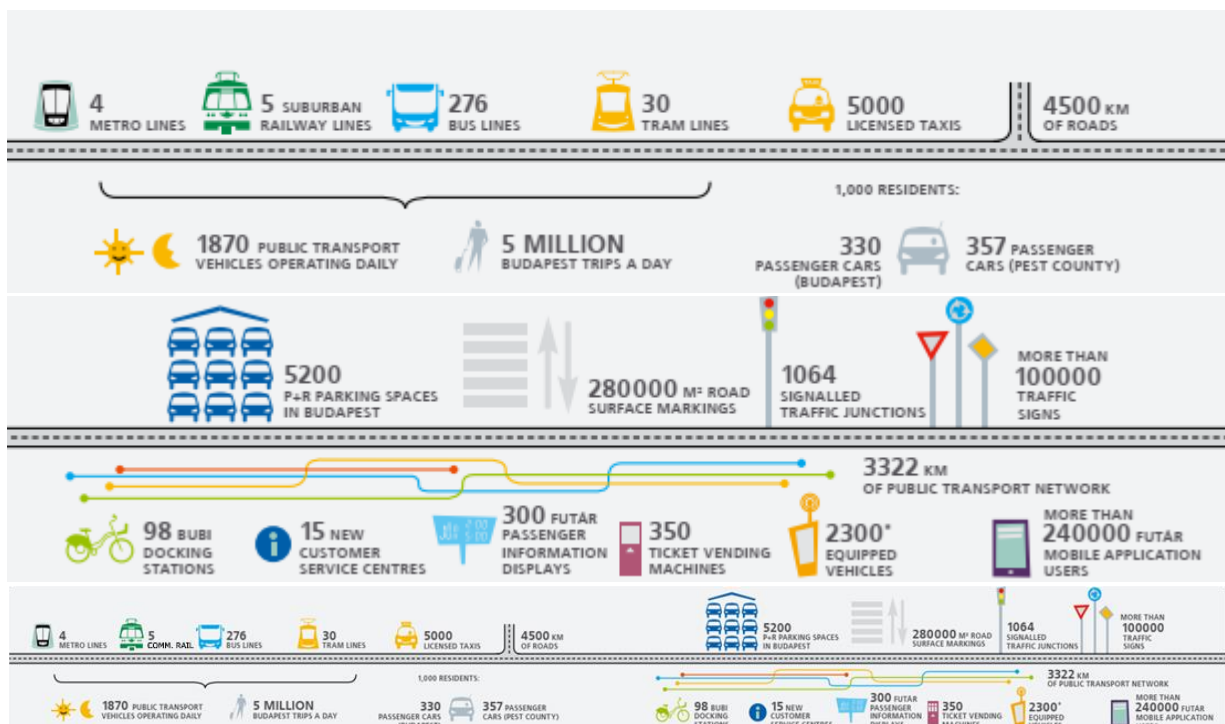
4 METRO LINES

5 SUBURBAN RAILWAY LINES

276 BUS LINES

30 TRAM LINES

5000 LICENSED TAXIS

4500 KM OF ROADS

1,000 RESIDENTS:

1870 PUBLIC TRANSPORT VEHICLES OPERATING DAILY

5 MILLION BUDAPEST TRIPS A DAY

330 PASSENGER CARS (BUDAPEST)

357 PASSENGER CARS (PEST COUNTY)

5200 P+R PARKING SPACES IN BUDAPEST

280000 M² ROAD SURFACE MARKINGS

1064 SIGNALLED TRAFFIC JUNCTIONS

MORE THAN 100000 TRAFFIC SIGNS

3322 KM OF PUBLIC TRANSPORT NETWORK

98 BUBI DOCKING STATIONS

15 NEW CUSTOMER SERVICE CENTRES

300 FUTÁR PASSENGER INFORMATION DISPLAYS

350 TICKET VENDING MACHINES

2300* EQUIPPED VEHICLES

MORE THAN 240000 FUTÁR MOBILE APPLICATION USERS

4 METRO LINES

5 COMM. RAIL

276 BUS LINES

30 TRAM LINES

5000 LICENSED TAXIS

4500 KM OF ROADS

5200 P+R PARKING SPACES IN BUDAPEST

280000 M² ROAD SURFACE MARKINGS

1064 SIGNALLED TRAFFIC JUNCTIONS

MORE THAN 100000 TRAFFIC SIGNS

1,000 RESIDENTS:

1870 PUBLIC TRANSPORT VEHICLES OPERATING DAILY

5 MILLION BUDAPEST TRIPS A DAY

330 PASSENGER CARS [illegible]

357 PASSENGER CARS (PEST COUNTY)

3322 KM OF PUBLIC TRANSPORT NETWORK

98 BUBI DOCKING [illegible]

15 NEW CUSTOMER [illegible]

300 FUTÁR PASSENGER INFORMATION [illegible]

350 TICKET VENDING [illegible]

2300* EQUIPPED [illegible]

MORE THAN 240000 FUTÁR MOBILE APPLICATION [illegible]